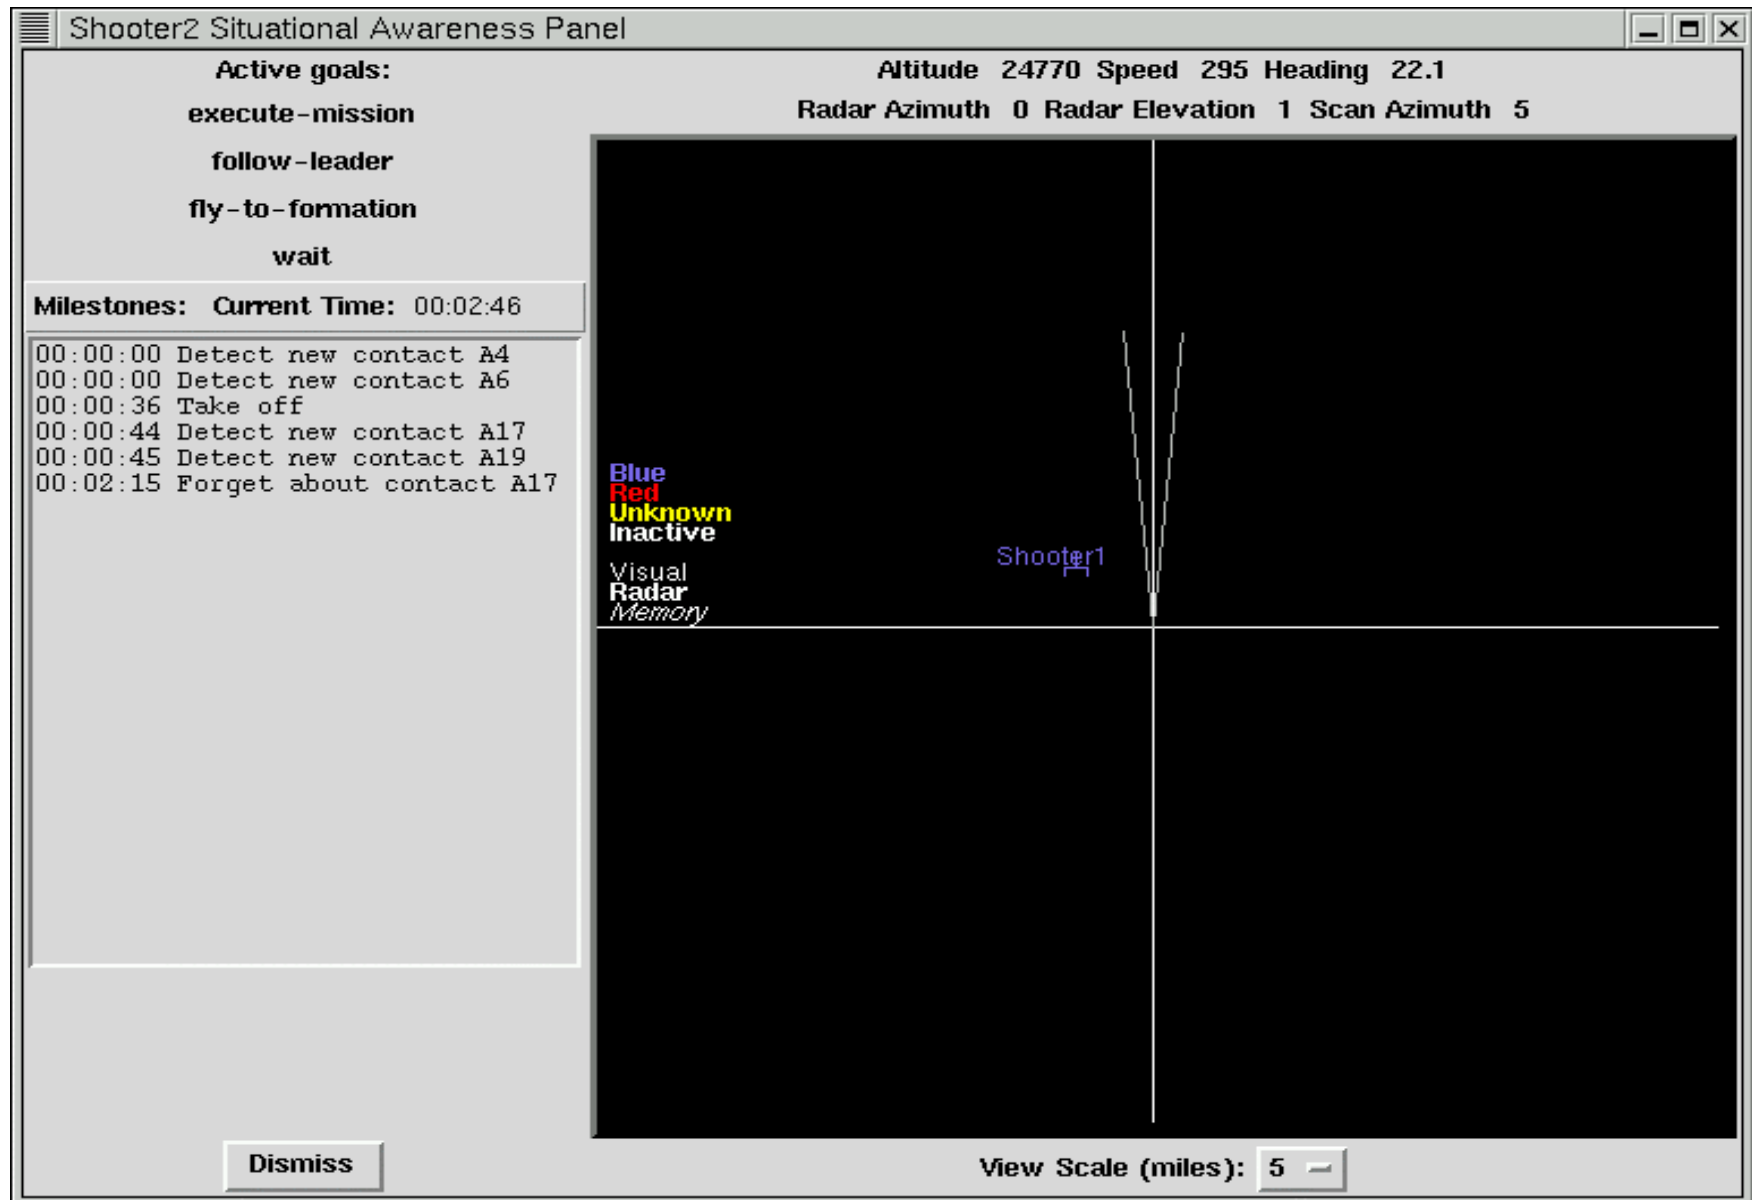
Shooter2 Situational Awareness Panel

Active goals:

execute-mission

follow-leader

fly-to-formation

wait

Milestones: Current Time: 00:02:46

00:00:00 Detect new contact A4
00:00:00 Detect new contact A6
00:00:36 Take off
00:00:44 Detect new contact A17
00:00:45 Detect new contact A19
00:02:15 Forget about contact A17

Dismiss

Altitude 24770 Speed 295 Heading 22.1

Radar Azimuth 0 Radar Elevation 1 Scan Azimuth 5

Blue
Red
Unknown
Inactive

Visual
Radar
Memory

Shooter1

View Scale (miles): 5